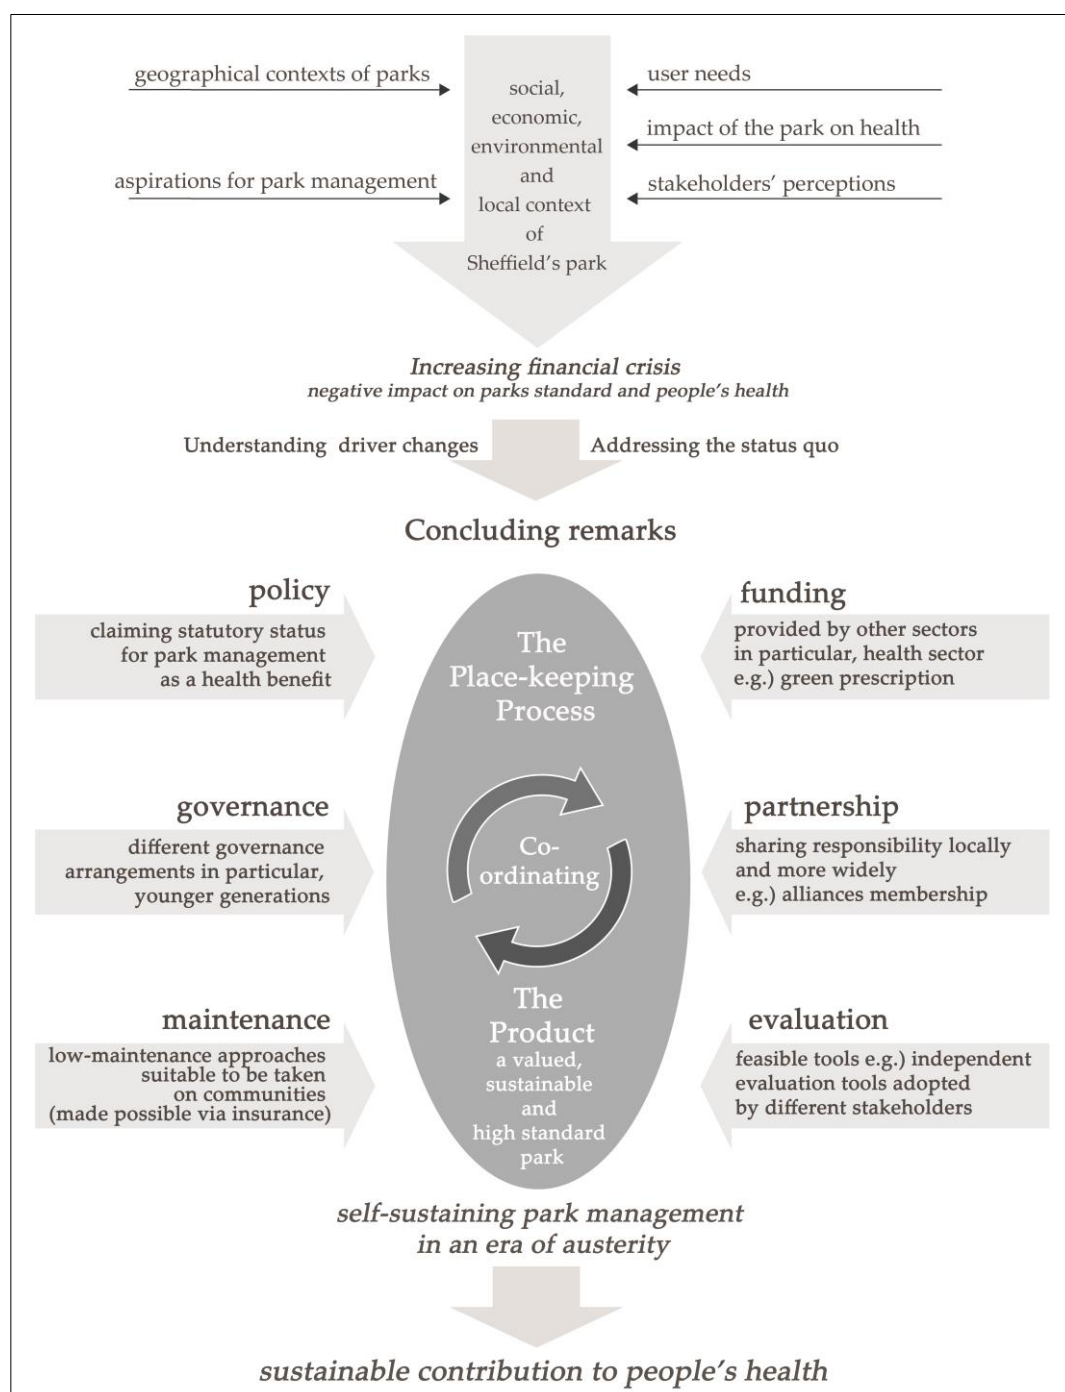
geographical contexts of parks

aspirations for park management

social, economic, environmental and local context of Sheffield's park

user needs

impact of the park on health

stakeholders' perceptions

Increasing financial crisis
negative impact on parks standard and people's health

Understanding driver changes

Addressing the status quo

Concluding remarks

policy
claiming statutory status for park management as a health benefit

funding
provided by other sectors in particular, health sector e.g.) green prescription

The Place-keeping Process

governance
different governance arrangements in particular, younger generations

Co-ordinating

partnership
sharing responsibility locally and more widely e.g.) alliances membership

maintenance
low-maintenance approaches suitable to be taken on communities (made possible via insurance)

The Product
a valued, sustainable and high standard park

evaluation
feasible tools e.g.) independent evaluation tools adopted by different stakeholders

self-sustaining park management in an era of austerity

sustainable contribution to people's health